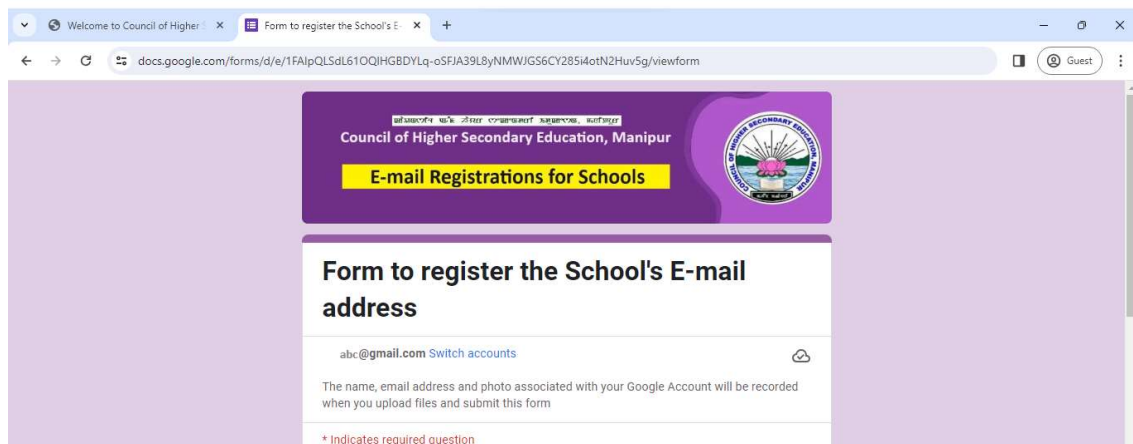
Welcome to Council of Higher

Form to register the School's E-

docs.google.com/forms/d/e/1FAIpQLSdL61OQIHGBDYLq-oSFJA39L8yNMWJGS6CY285i4otN2Huv5g/viewform

Guest

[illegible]
Council of Higher Secondary Education, Manipur

E-mail Registrations for Schools

COUNCIL OF HIGHER SECONDARY EDUCATION MANIPUR

Form to register the School's E-mail address

abc@gmail.com Switch accounts

The name, email address and photo associated with your Google Account will be recorded when you upload files and submit this form

* Indicates required question